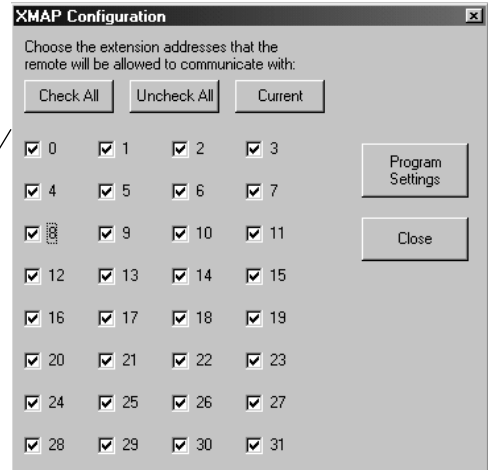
XMAP Configuration

Choose the extension addresses that the remote will be allowed to communicate with:

Check All Uncheck All Current

0 1 2 3

4 5 6 7

8 9 10 11

12 13 14 15

16 17 18 19

20 21 22 23

24 25 26 27

28 29 30 31

Program Settings

Close